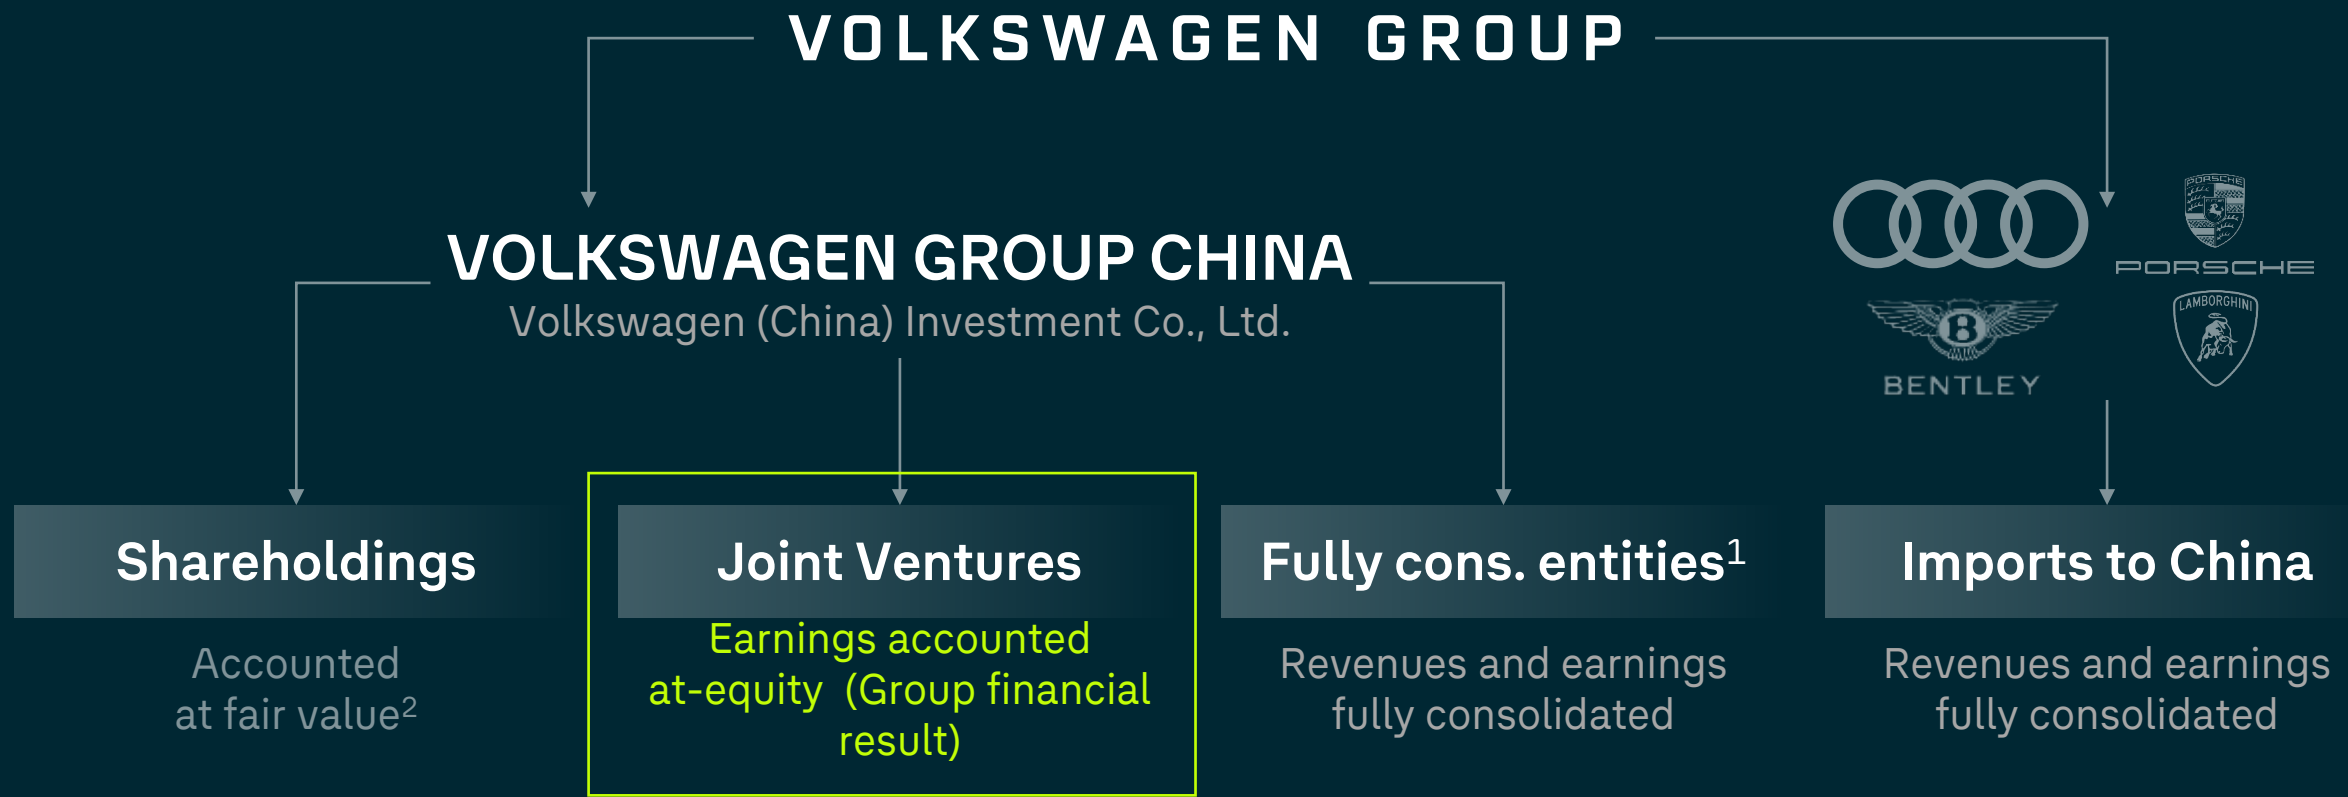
VOLKSWAGEN GROUP

VOLKSWAGEN GROUP CHINA
Volkswagen (China) Investment Co., Ltd.

PORSCHE

BENTLEY

LAMBORGHINI

Shareholdings

Accounted at fair value²

Joint Ventures

Earnings accounted at-equity (Group financial result)

Fully cons. entities¹

Revenues and earnings fully consolidated

Imports to China

Revenues and earnings fully consolidated